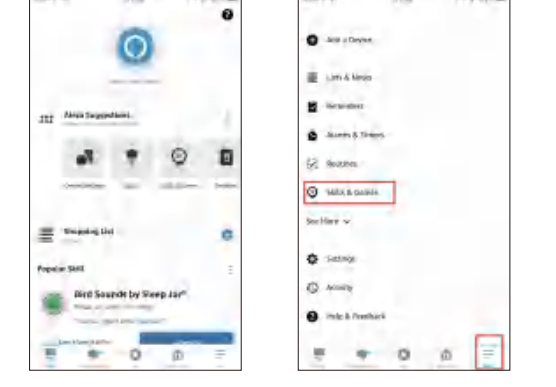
Alexa Suggestions

Shopping List

Popular Skill

Bird Sounds by Sleep Jar

Add a Device

Lists & Notes

Reminders

Alarms & Timers

Routines

Skills & Games

See More

Settings

Activity

Help & Feedback